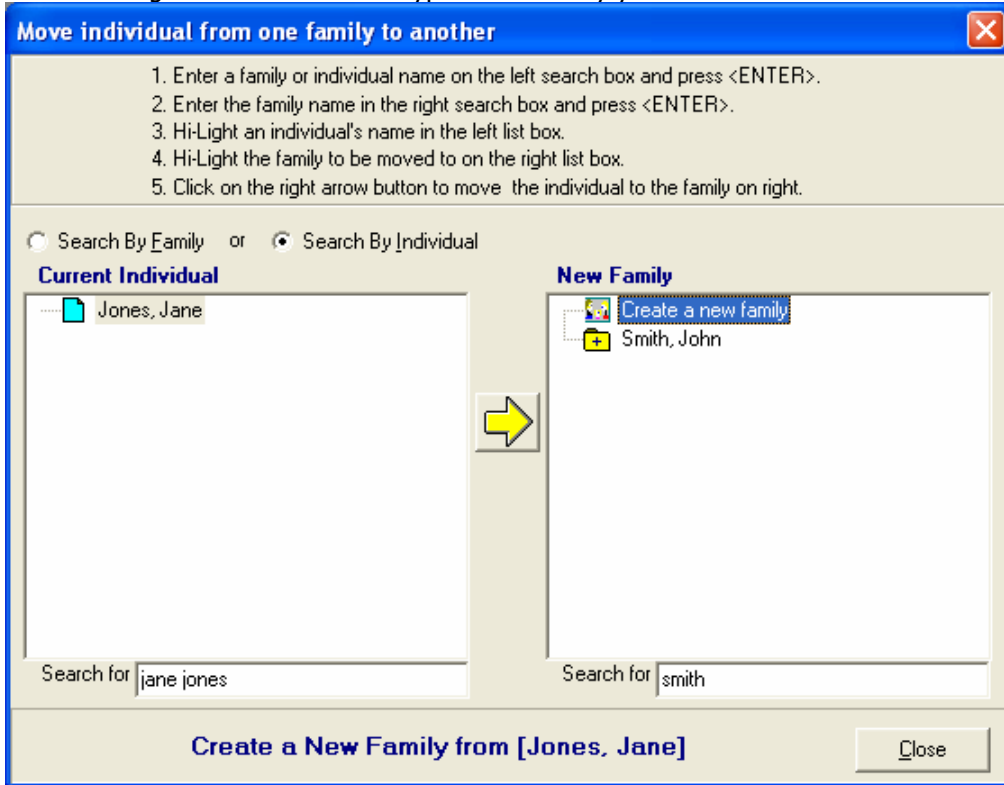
Move individual from one family to another

1. Enter a family or individual name on the left search box and press <ENTER>.
2. Enter the family name in the right search box and press <ENTER>.
3. Hi-Light an individual's name in the left list box.
4. Hi-Light the family to be moved to on the right list box.
5. Click on the right arrow button to move the individual to the family on right.

Search By Family or Search By Individual

Current Individual

Jones, Jane

New Family

Create a new family
Smith, John

Search for jane jones

Search for smith

Create a New Family from [Jones, Jane]

Close